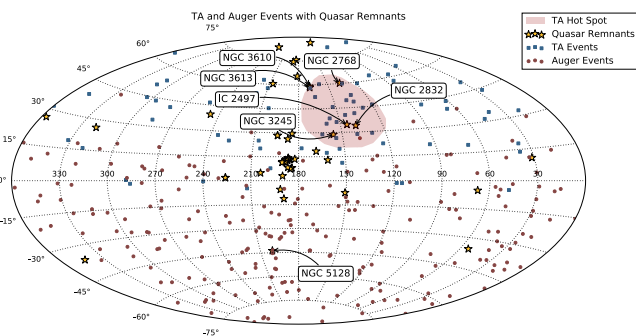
TA and Auger Events with Quasar Remnants

TA Hot Spot
Quasar Remnants
TA Events
Auger Events

75°
60°
45°
30°
15°
0°
−15°
−30°
−45°
−60°
−75°

330
300
270
240
210
180
150
120
90
60
30

NGC 3610
NGC 2768
NGC 3613
IC 2497
NGC 2832
NGC 3245
NGC 5128